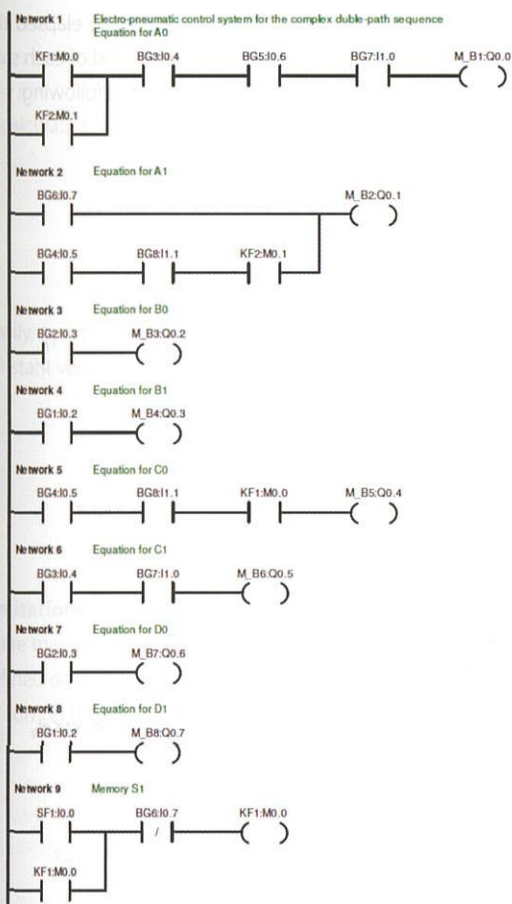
Network 1 Electro-pneumatic control system for the complex duble-path sequence
Equation for A0

KF1:M0.0 BG3:I0.4 BG5:I0.6 BG7:I1.0 M_B1:Q0.0

KF2:M0.1

Network 2 Equation for A1

BG6:I0.7 M_B2:Q0.1

BG4:I0.5 BG8:I1.1 KF2:M0.1

Network 3 Equation for B0

BG2:I0.3 M_B3:Q0.2

Network 4 Equation for B1

BG1:I0.2 M_B4:Q0.3

Network 5 Equation for C0

BG4:I0.5 BG8:I1.1 KF1:M0.0 M_B5:Q0.4

Network 6 Equation for C1

BG3:I0.4 BG7:I1.0 M_B6:Q0.5

Network 7 Equation for D0

BG2:I0.3 M_B7:Q0.6

Network 8 Equation for D1

BG1:I0.2 M_B8:Q0.7

Network 9 Memory S1

SF1:I0.0 BG6:I0.7 KF1:M0.0

KF1:M0.0